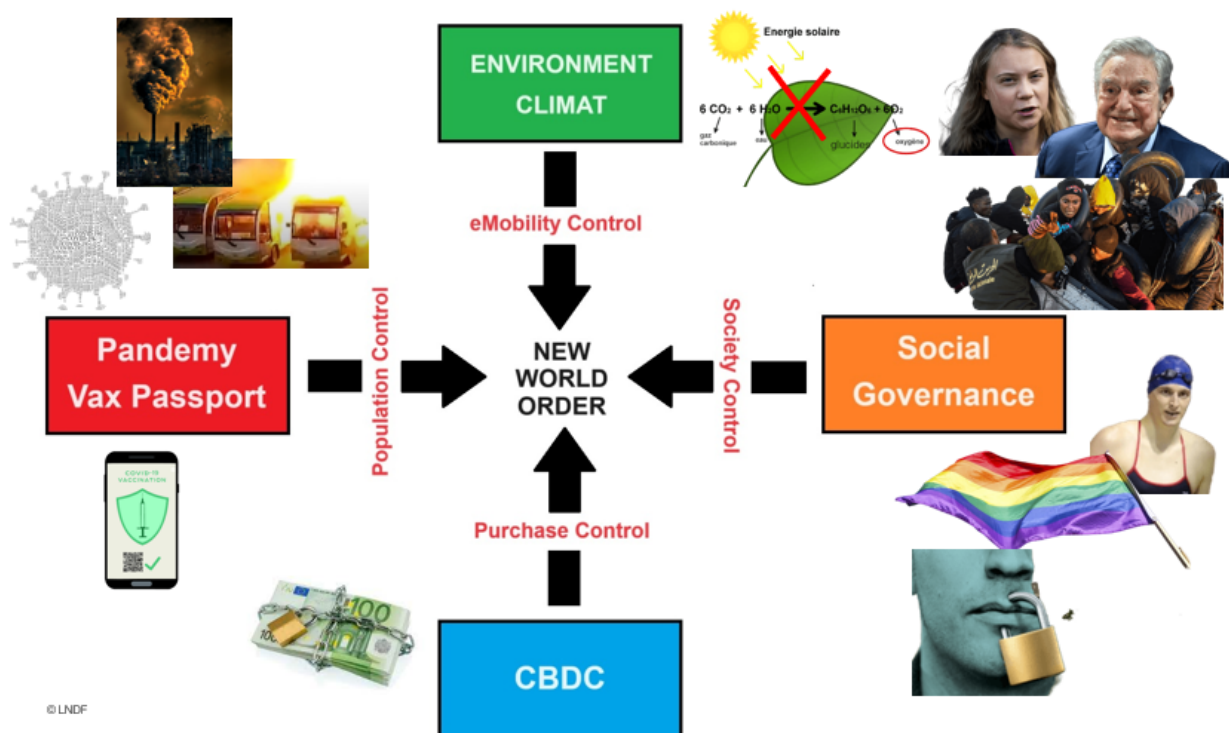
ENVIRONMENT
CLIMAT

Energie solaire

$6 CO_2 + 6 H_2O \rightarrow C_6H_{12}O_6 + 6O_2$

gaz carbonique

eau

glucides

oxygène

eMobility Control

Pandemy
Vax Passport

Population Control

NEW
WORLD
ORDER

Society Control

Social
Governance

COVID-19
VACCINATION

Purchase Control

100

CBDC

© LNDF